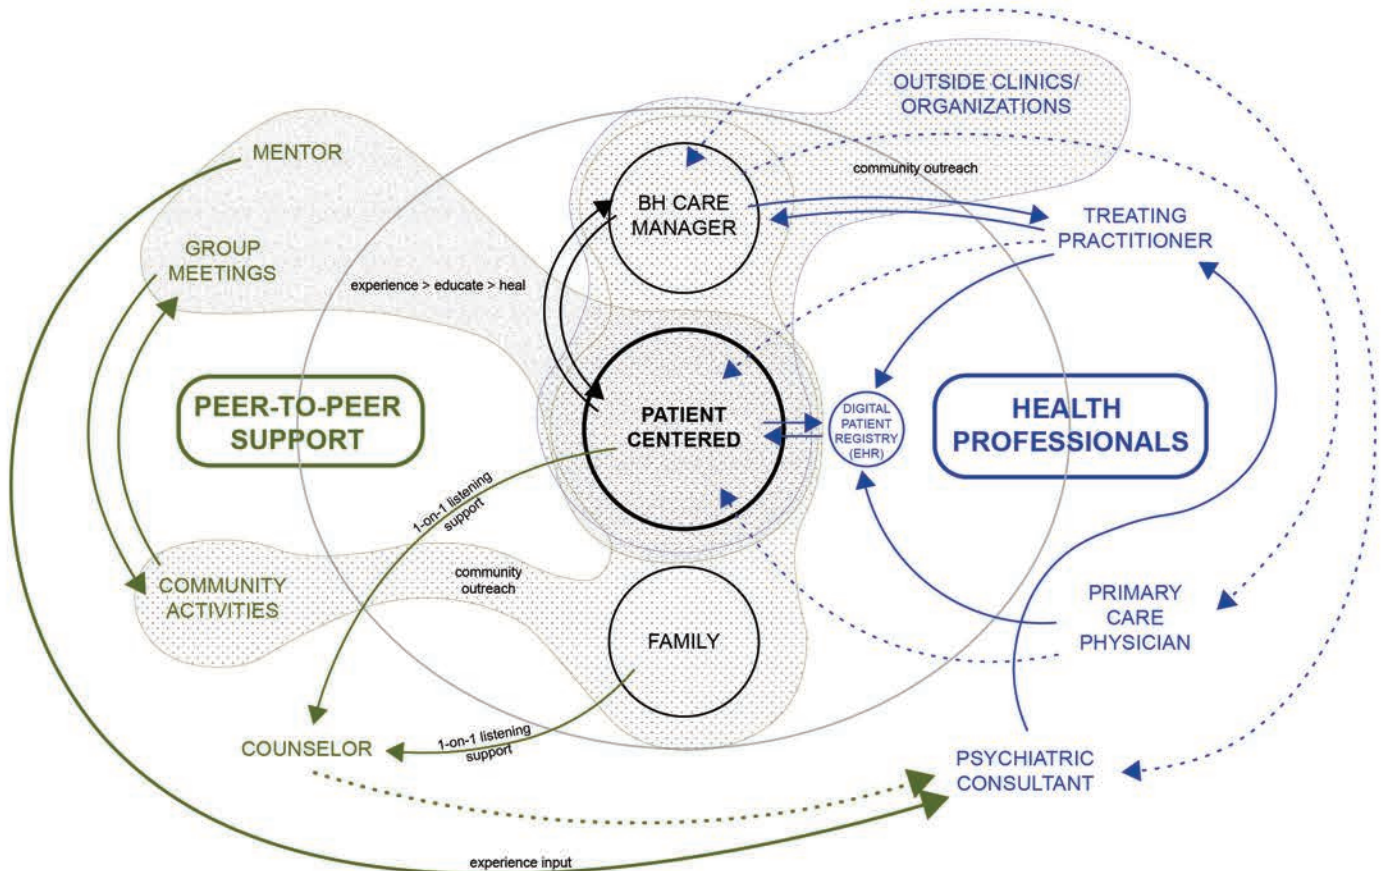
OUTSIDE CLINICS/ ORGANIZATIONS

MENTOR

community outreach

BH CARE MANAGER

TREATING PRACTITIONER

GROUP MEETINGS

experience > educate > heal

PEER-TO-PEER SUPPORT

PATIENT CENTERED

DIGITAL PATIENT REGISTRY (EHR)

HEALTH PROFESSIONALS

1-on-1 listening support

community outreach

COMMUNITY ACTIVITIES

FAMILY

PRIMARY CARE PHYSICIAN

COUNSELOR

1-on-1 listening support

PSYCHIATRIC CONSULTANT

experience input